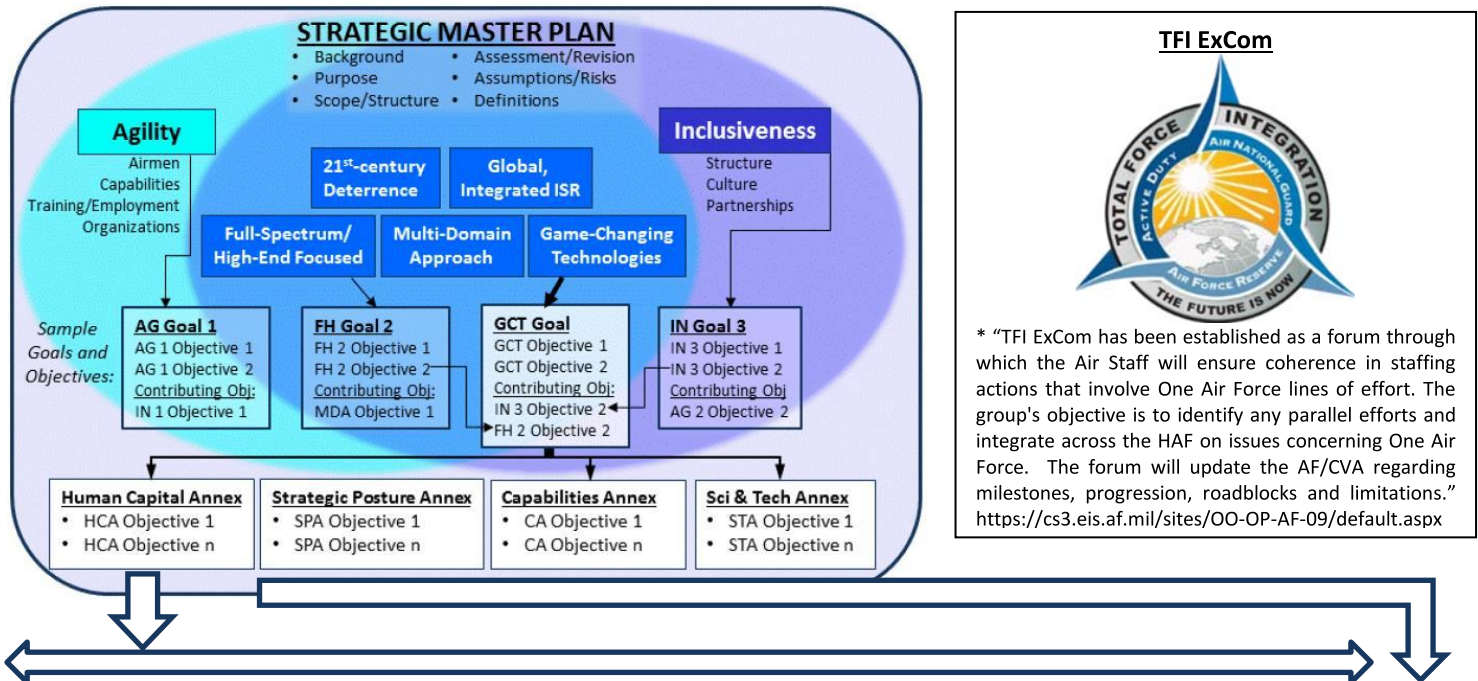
STRATEGIC MASTER PLAN
• Background
• Purpose
• Scope/Structure
• Assessment/Revision
• Assumptions/Risks
• Definitions

Agility
Airmen
Capabilities
Training/Employment
Organizations

Inclusiveness
Structure
Culture
Partnerships

21$^{st}$-century Deterrence

Global, Integrated ISR

Full-Spectrum/ High-End Focused

Multi-Domain Approach

Game-Changing Technologies

Sample Goals and Objectives:

AG Goal 1
AG 1 Objective 1
AG 1 Objective 2
Contributing Obj:
IN 1 Objective 1

FH Goal 2
FH 2 Objective 1
FH 2 Objective 2
Contributing Obj:
MDA Objective 1

GCT Goal
GCT Objective 1
GCT Objective 2
Contributing Obj:
IN 3 Objective 2
FH 2 Objective 2

IN Goal 3
IN 3 Objective 1
IN 3 Objective 2
Contributing Obj
AG 2 Objective 2

Human Capital Annex
• HCA Objective 1
• HCA Objective n

Strategic Posture Annex
• SPA Objective 1
• SPA Objective n

Capabilities Annex
• CA Objective 1
• CA Objective n

Sci & Tech Annex
• STA Objective 1
• STA Objective n

TFI ExCom

TOTAL FORCE INTEGRATION
ACTIVE DUTY
AIR NATIONAL GUARD
AIR FORCE RESERVE
THE FUTURE IS NOW

* "TFI ExCom has been established as a forum through which the Air Staff will ensure coherence in staffing actions that involve One Air Force lines of effort. The group's objective is to identify any parallel efforts and integrate across the HAF on issues concerning One Air Force. The forum will update the AF/CVA regarding milestones, progression, roadblocks and limitations."
https://cs3.eis.af.mil/sites/OO-OP-AF-09/default.aspx